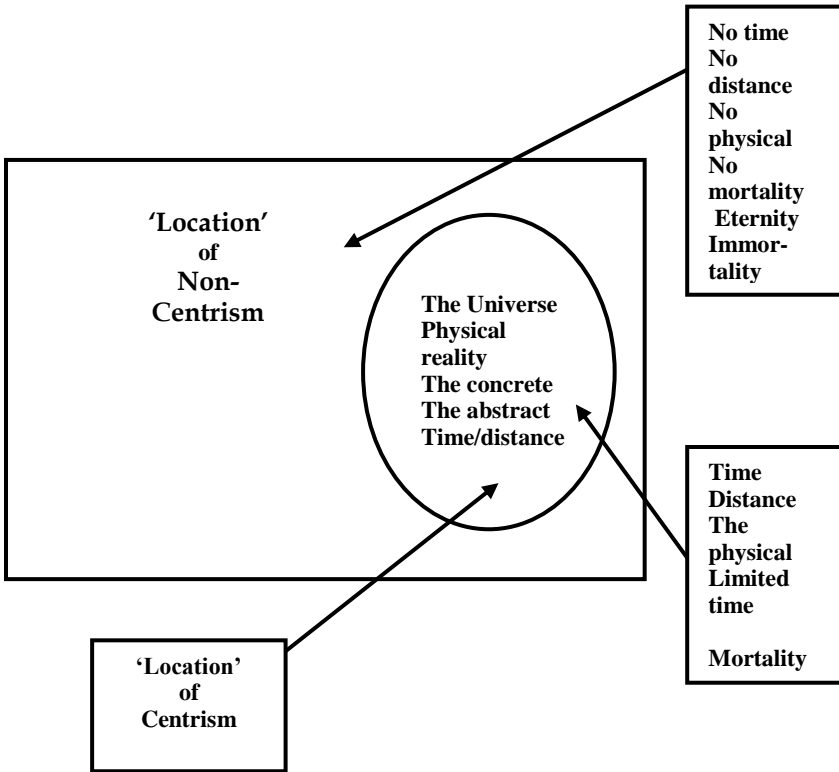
No time
No distance
No physical
No mortality
Eternity
Immortality

'Location'
of
Non-Centrism

The Universe
Physical reality
The concrete
The abstract
Time/distance

Time
Distance
The physical
Limited time

Mortality

'Location'
of
Centrism